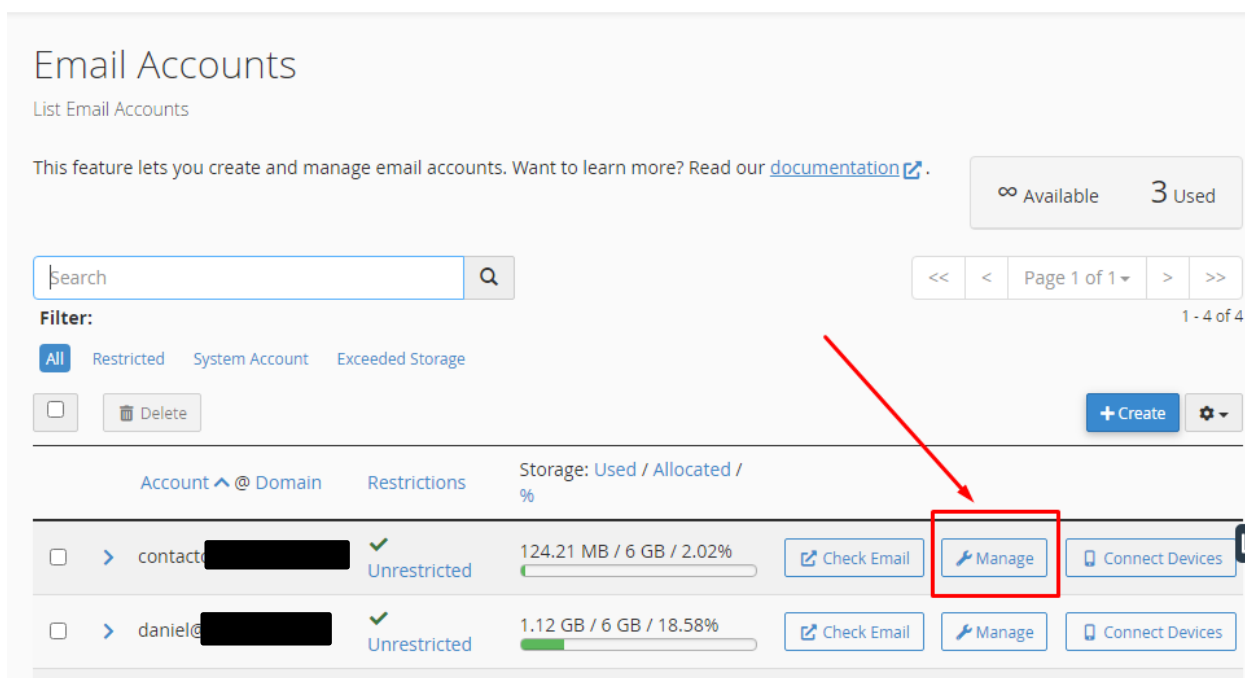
Email Accounts

List Email Accounts

This feature lets you create and manage email accounts. Want to learn more? Read our documentation.

∞ Available 3 Used

Search

<< < Page 1 of 1 > >>

Filter:

1 - 4 of 4

All Restricted System Account Exceeded Storage

Delete

+ Create

| | | Account @ Domain | Restrictions | Storage: Used / Allocated / % | | | |
|---|---|---|---|---|---|---|---|
| | > | contact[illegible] | Unrestricted | 124.21 MB / 6 GB / 2.02% | Check Email | Manage | Connect Devices |
| | > | daniel@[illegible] | Unrestricted | 1.12 GB / 6 GB / 18.58% | Check Email | Manage | Connect Devices |